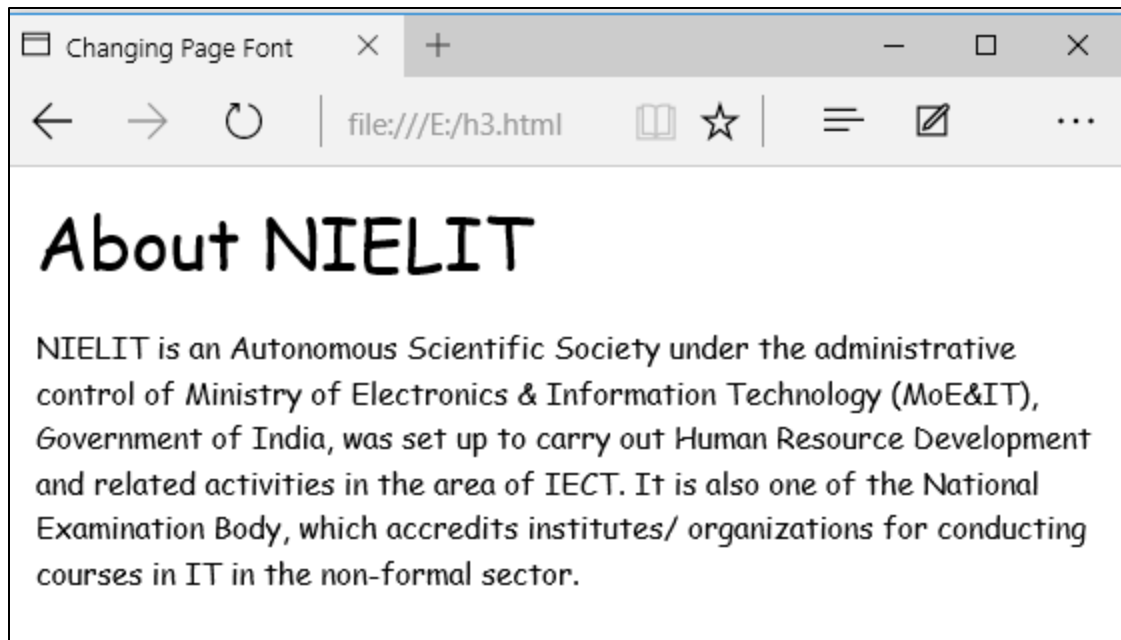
Changing Page Font

file:///E:/h3.html

About NIELIT

NIELIT is an Autonomous Scientific Society under the administrative control of Ministry of Electronics & Information Technology (MoE&IT), Government of India, was set up to carry out Human Resource Development and related activities in the area of IECT. It is also one of the National Examination Body, which accredits institutes/ organizations for conducting courses in IT in the non-formal sector.